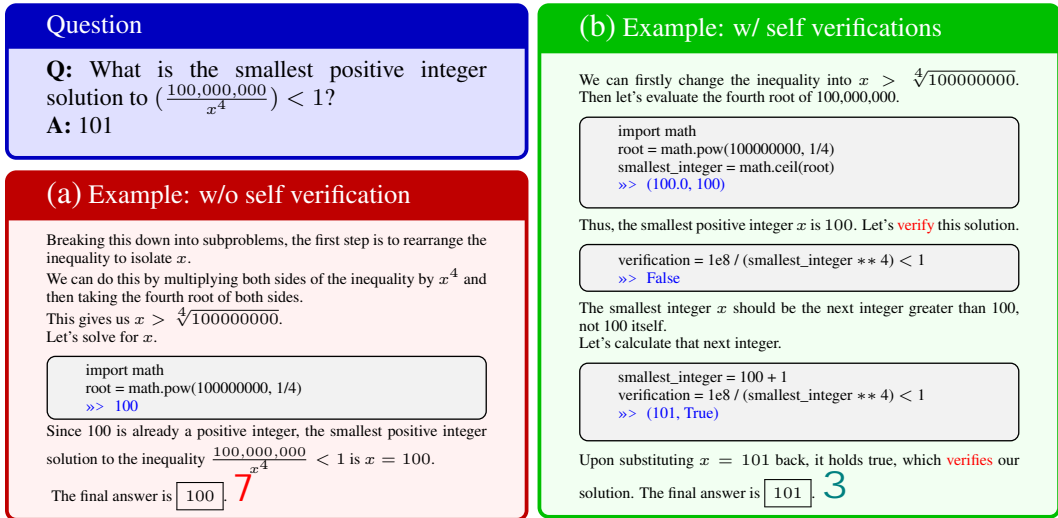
Question

**Q:** What is the smallest positive integer solution to $(\frac{100,000,000}{x^4}) < 1$?
**A:** 101

(a) Example: w/o self verification

Breaking this down into subproblems, the first step is to rearrange the inequality to isolate $x$.
We can do this by multiplying both sides of the inequality by $x^4$ and then taking the fourth root of both sides.
This gives us $x > \sqrt[4]{100000000}$.
Let's solve for $x$.

import math
root = math.pow(100000000, 1/4)
»> 100

Since 100 is already a positive integer, the smallest positive integer solution to the inequality $\frac{100,000,000}{x^4} < 1$ is $x = 100$.

The final answer is $\boxed{100}$. 7

(b) Example: w/ self verifications

We can firstly change the inequality into $x > \sqrt[4]{100000000}$. Then let's evaluate the fourth root of 100,000,000.

import math
root = math.pow(100000000, 1/4)
smallest_integer = math.ceil(root)
»> (100.0, 100)

Thus, the smallest positive integer $x$ is 100. Let's verify this solution.

verification = 1e8 / (smallest_integer ∗∗ 4) < 1
»> False

The smallest integer $x$ should be the next integer greater than 100, not 100 itself.
Let's calculate that next integer.

smallest_integer = 100 + 1
verification = 1e8 / (smallest_integer ∗∗ 4) < 1
»> (101, True)

Upon substituting $x = 101$ back, it holds true, which verifies our solution. The final answer is $\boxed{101}$. 3